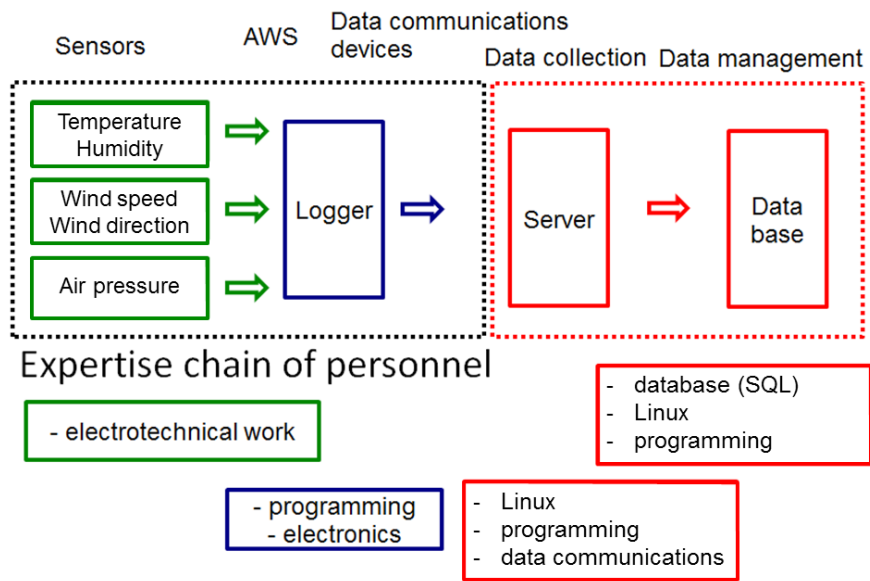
Sensors

AWS

Data communications devices

Data collection

Data management

Temperature
Humidity

Wind speed
Wind direction

Air pressure

Logger

Server

Data base

Expertise chain of personnel

- database (SQL)
- Linux
- programming

- electrotechnical work

- programming
- electronics

- Linux
- programming
- data communications